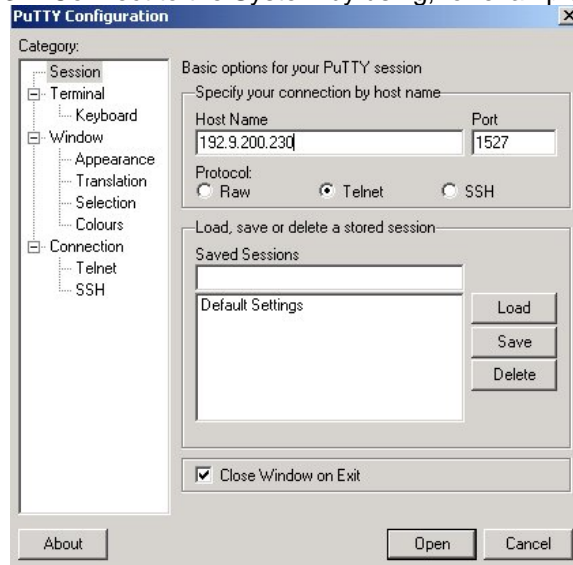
PuTTY Configuration

Category:

Session
Terminal
Keyboard
Window
Appearance
Translation
Selection
Colours
Connection
Telnet
SSH

Basic options for your PuTTY session

Specify your connection by host name

Host Name
192.9.200.230

Port
1527

Protocol:
Raw
Telnet
SSH

Load, save or delete a stored session

Saved Sessions

Default Settings

Load
Save
Delete

Close Window on Exit

About
Open
Cancel